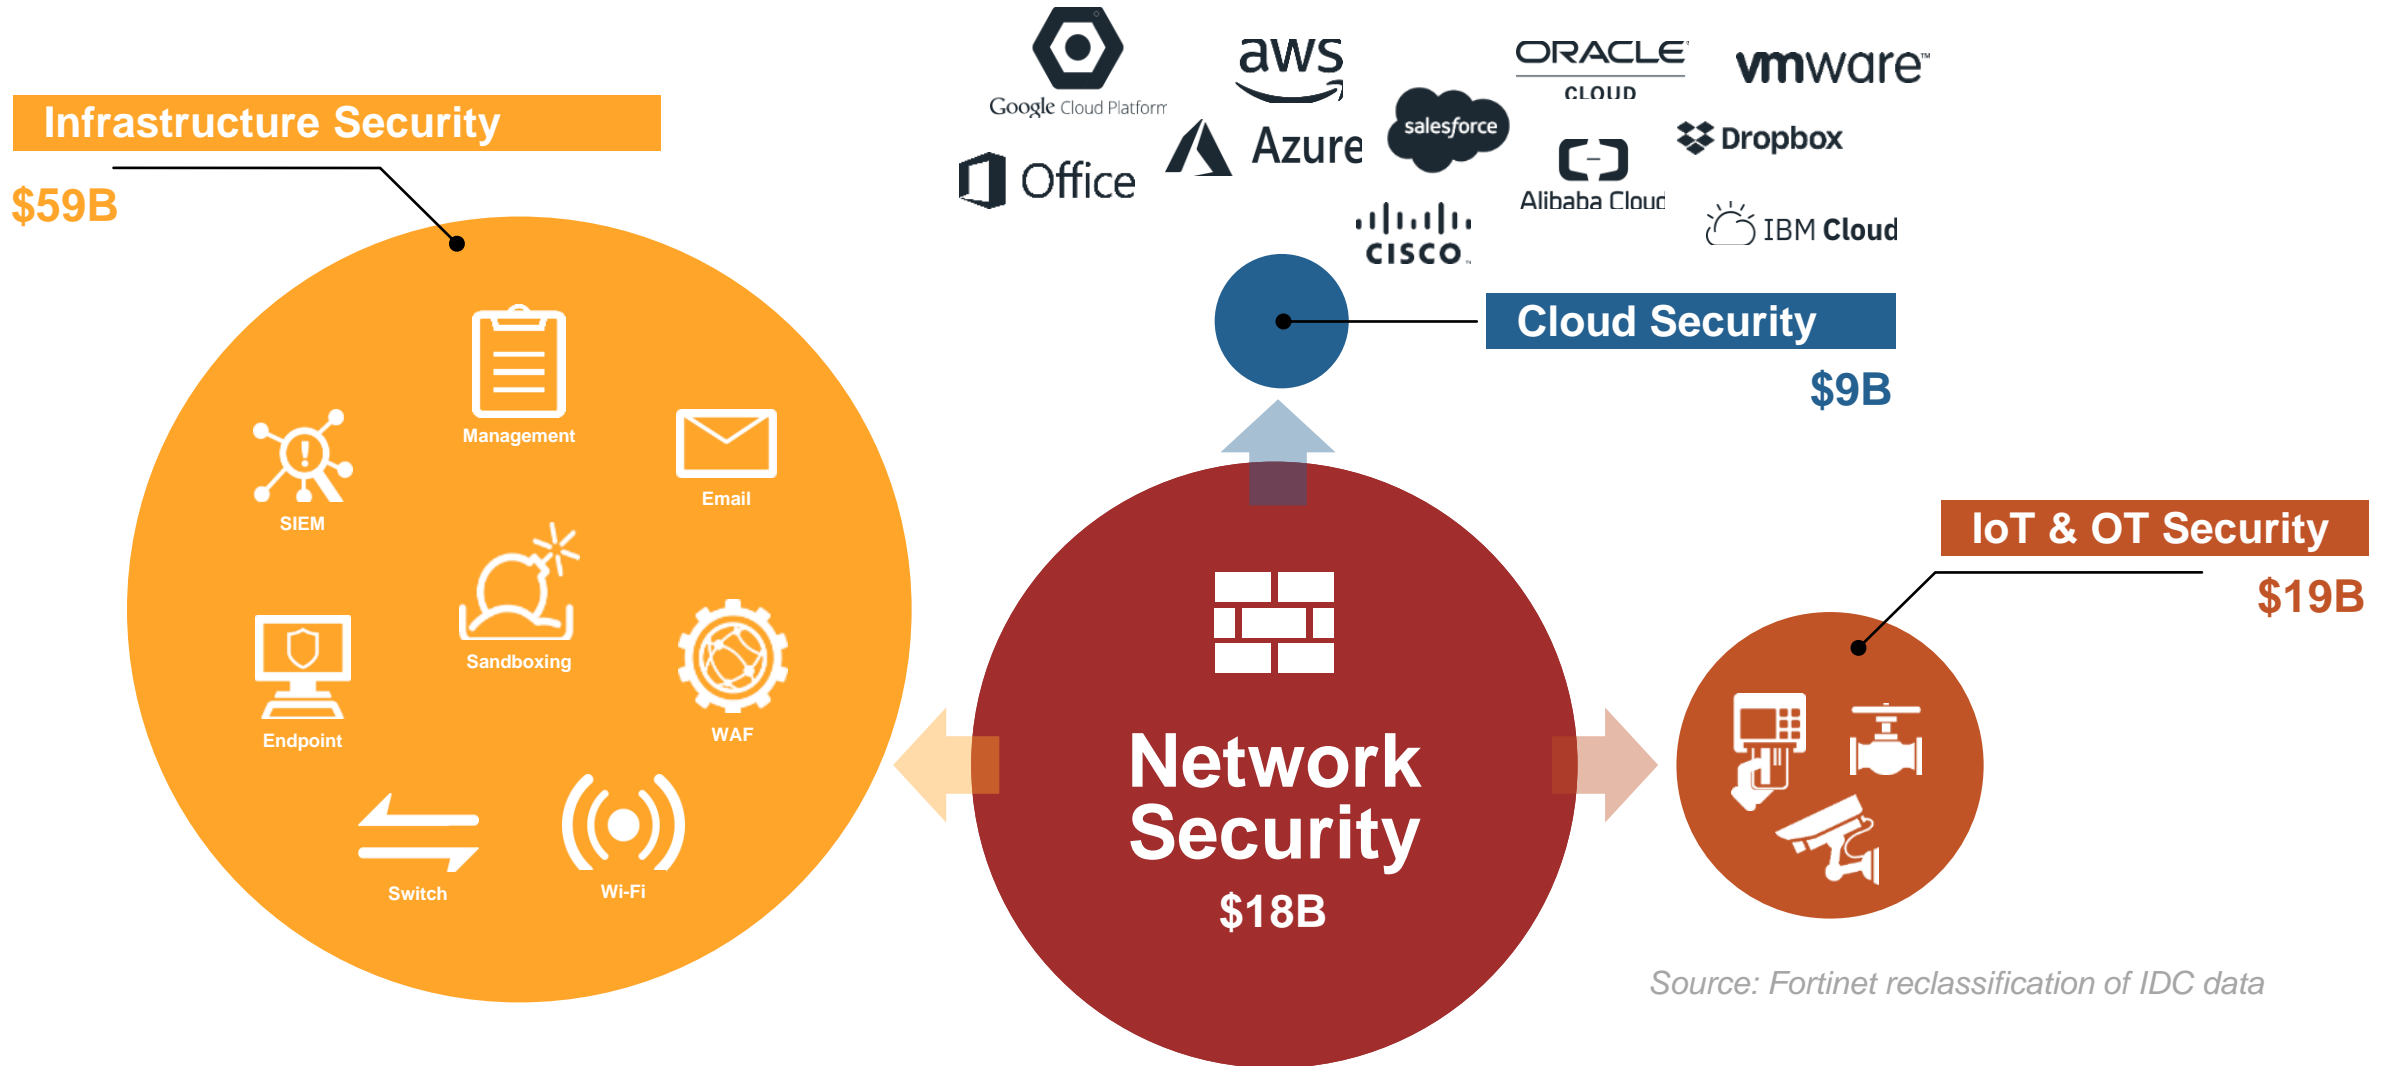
Infrastructure Security

$59B

Management

SIEM

Email

Sandboxing

Endpoint

WAF

Switch

Wi-Fi

Google Cloud Platform

aws

ORACLE CLOUD

vmware

Office

Azure

salesforce

Alibaba Cloud

Dropbox

cisco

IBM Cloud

Cloud Security

$9B

Network Security

$18B

IoT & OT Security

$19B

Source: Fortinet reclassification of IDC data